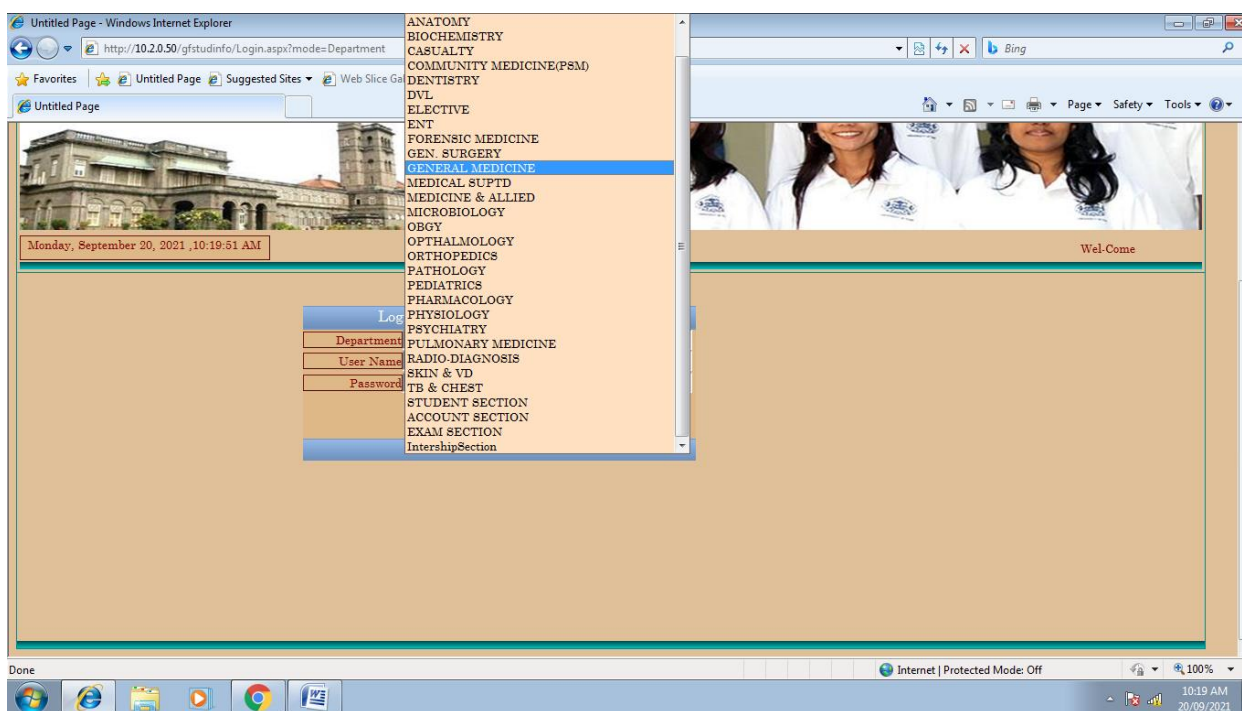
Untitled Page - Windows Internet Explorer

http://10.2.0.50/gfstudinfo/Login.aspx?mode=Department

Bing

Favorites | Untitled Page | Suggested Sites ▾ | Web Slice Ga

Untitled Page

Page ▾ Safety ▾ Tools ▾

ANATOMY
BIOCHEMISTRY
CASUALTY
COMMUNITY MEDICINE(PSM)
DENTISTRY
DVL
ELECTIVE
ENT
FORENSIC MEDICINE
GEN. SURGERY
GENERAL MEDICINE
MEDICAL SUPTD
MEDICINE & ALLIED
MICROBIOLOGY
OBGY
OPTHALMOLOGY
ORTHOPEDICS
PATHOLOGY
PEDIATRICS
PHARMACOLOGY
PHYSIOLOGY
PSYCHIATRY
PULMONARY MEDICINE
RADIO-DIAGNOSIS
SKIN & VD
TB & CHEST
STUDENT SECTION
ACCOUNT SECTION
EXAM SECTION
IntershipSection

Monday, September 20, 2021 ,10:19:51 AM

Wel-Come

Log

Department

User Name

Password

Done

Internet | Protected Mode: Off

100%

10:19 AM
20/09/2021